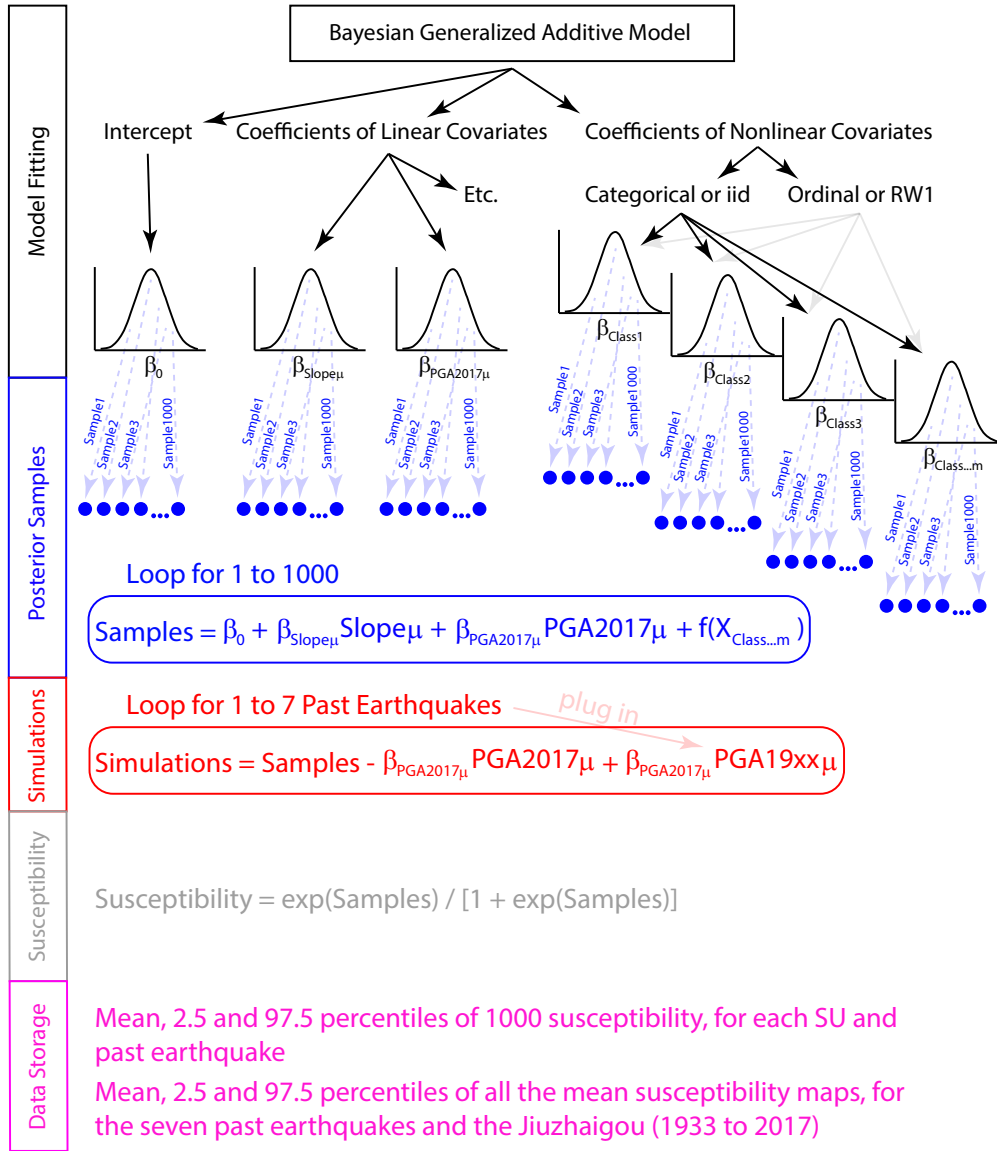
Model Fitting

Bayesian Generalized Additive Model

Intercept

Coefficients of Linear Covariates

Coefficients of Nonlinear Covariates

Etc.

Categorical or iid

Ordinal or RW1

$\beta_0$

$\beta_{Slope\mu}$

$\beta_{PGA2017\mu}$

$\beta_{Class1}$

$\beta_{Class2}$

$\beta_{Class3}$

$\beta_{Class...m}$

Posterior Samples

Sample1 Sample2 Sample3 Sample1000

Sample1 Sample2 Sample3 Sample1000

Sample1 Sample2 Sample3 Sample1000

Sample1 Sample2 Sample3 Sample1000

Sample1 Sample2 Sample3 Sample1000

Sample1 Sample2 Sample3 Sample1000

Sample1 Sample2 Sample3 Sample1000

Loop for 1 to 1000

Samples = $\beta_0$ + $\beta_{Slope\mu}$Slope$\mu$ + $\beta_{PGA2017\mu}$PGA2017$\mu$ + f($X_{Class...m}$)

Simulations

Loop for 1 to 7 Past Earthquakes

plug in

Simulations = Samples - $\beta_{PGA2017\mu}$PGA2017$\mu$ + $\beta_{PGA2017\mu}$PGA19xx$\mu$

Susceptibility

Susceptibility = exp(Samples) / [1 + exp(Samples)]

Data Storage

Mean, 2.5 and 97.5 percentiles of 1000 susceptibility, for each SU and past earthquake

Mean, 2.5 and 97.5 percentiles of all the mean susceptibility maps, for the seven past earthquakes and the Jiuzhaigou (1933 to 2017)